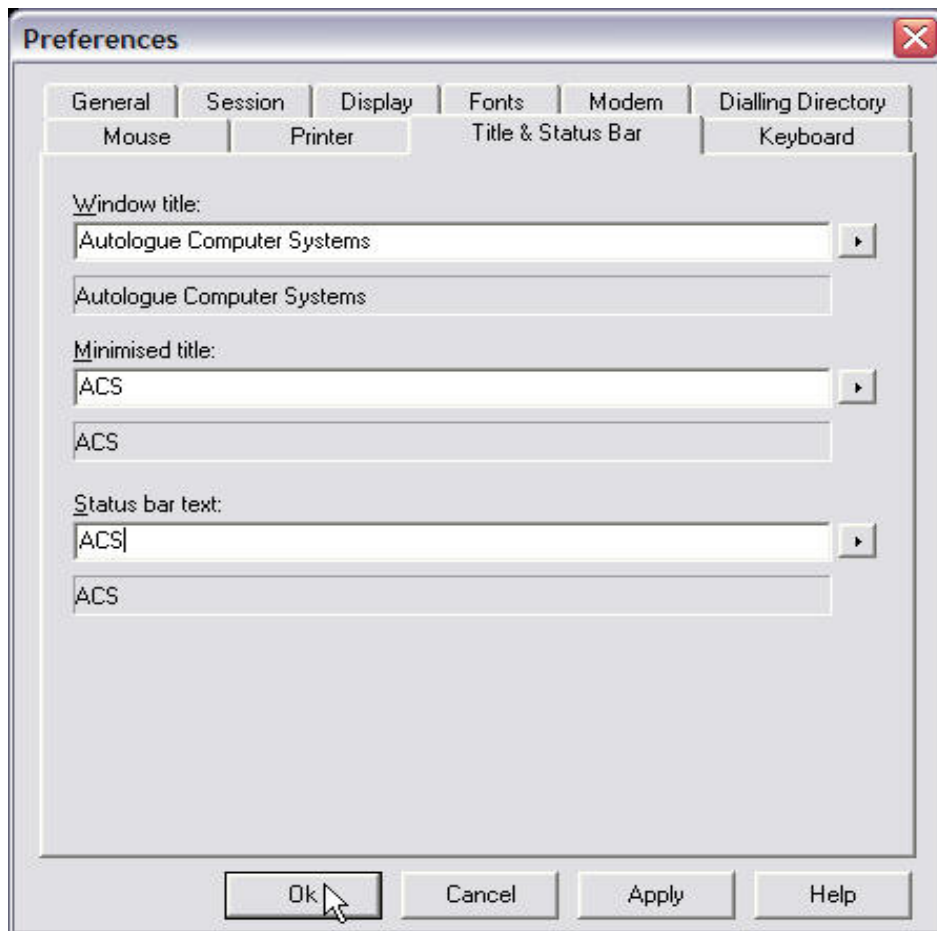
Preferences

General | Session | Display | Fonts | Modem | Dialling Directory
Mouse | Printer | Title & Status Bar | Keyboard

Window title:
Autologue Computer Systems
Autologue Computer Systems

Minimised title:
ACS
ACS

Status bar text:
ACS
ACS

Ok
Cancel
Apply
Help